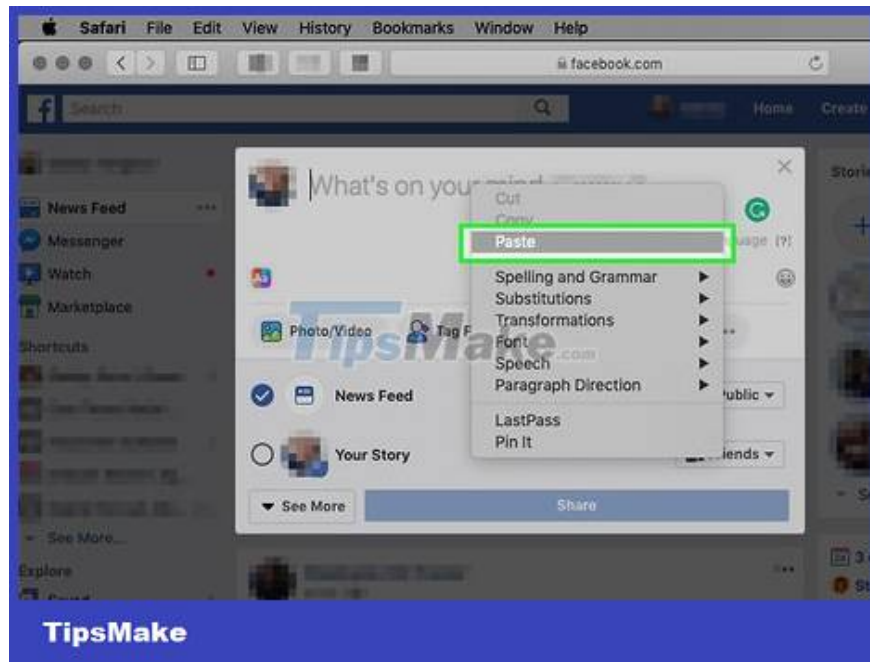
Safari File Edit View History Bookmarks Window Help

facebook.com

Search

Home Create

Storie

News Feed

Messenger

Watch

Marketplace

Shortcuts

See More...

Explore

What's on your mind

Cut
Copy
Paste

Spelling and Grammar
Substitutions
Transformations
Font
Speech
Paragraph Direction

LastPass
Pin It

uage (?)

Photo/Video

Tag F

TipsMake.com

News Feed

Public

Your Story

iends

See More

Share

TipsMake